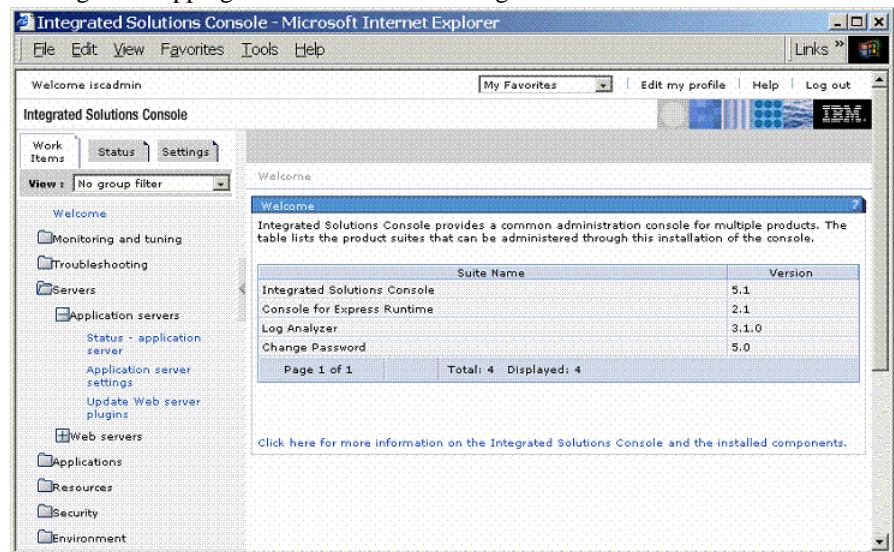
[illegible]

Integrated Solutions Console - Microsoft Internet Explorer

File Edit View Favorites Tools Help

Links »

Welcome iscadmin

My Favorites

Edit my profile | Help | Log out

Integrated Solutions Console

IBM.

Work Items | Status | Settings

View : No group filter

Welcome

Monitoring and tuning

Troubleshooting

Servers

Application servers

Status - application server

Application server settings

Update Web server plugins

Web servers

Applications

Resources

Security

Environment

Welcome

Welcome

?

Integrated Solutions Console provides a common administration console for multiple products. The table lists the product suites that can be administered through this installation of the console.

| Suite Name | Version |
|---|---|
| Integrated Solutions Console | 5.1 |
| Console for Express Runtime | 2.1 |
| Log Analyzer | 3.1.0 |
| Change Password | 5.0 |
| Page 1 of 1 | Total: 4 Displayed: 4 |

Click here for more information on the Integrated Solutions Console and the installed components.